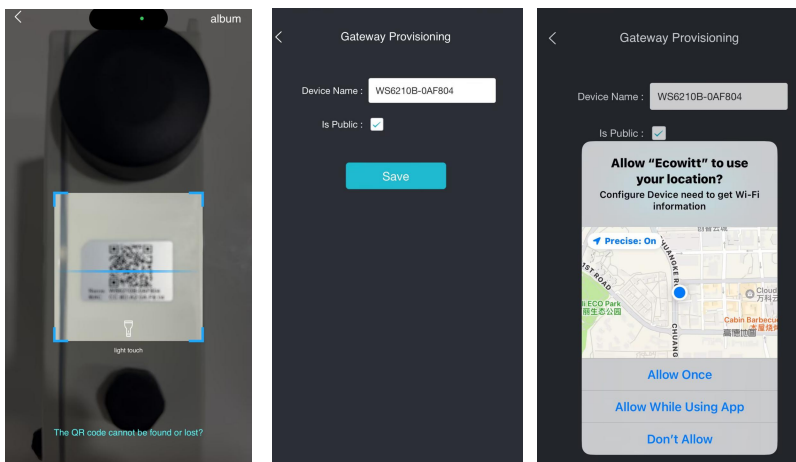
album

light touch

The QR code cannot be found or lost?

Gateway Provisioning

Device Name : WS6210B-0AF804

Is Public :

Save

Gateway Provisioning

Device Name : WS6210B-0AF804

Is Public :

Allow “Ecowitt” to use your location?

Configure Device need to get Wi-Fi information

Precise: On

Allow Once

Allow While Using App

Don't Allow